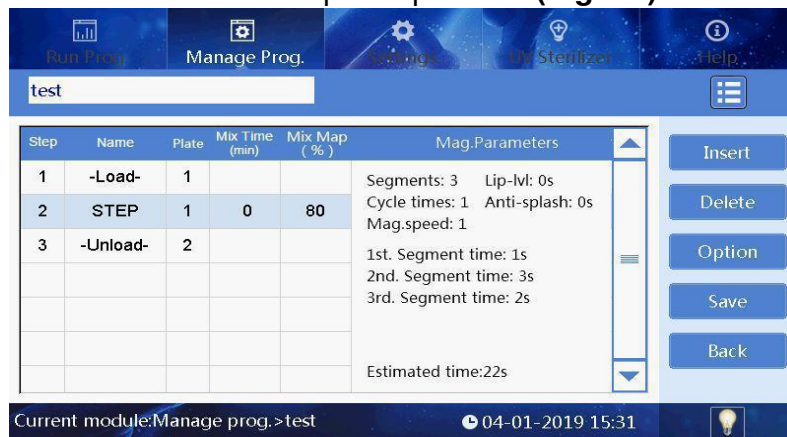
Run Prog. | Manage Prog. | Settings | UV Sterilizer | Help

test

| Step | Name | Plate | Mix Time (min) | Mix Map (%) |
|---|---|---|---|---|
| 1 | -Load- | 1 | | |
| 2 | STEP | 1 | 0 | 80 |
| 3 | -Unload- | 2 | | |

Mag.Parameters

Segments: 3 Lip-lvl: 0s
Cycle times: 1 Anti-splash: 0s
Mag.speed: 1

1st. Segment time: 1s
2nd. Segment time: 3s
3rd. Segment time: 2s

Estimated time:22s

Insert
Delete
Option
Save
Back

Current module:Manage prog.>test
04-01-2019 15:31